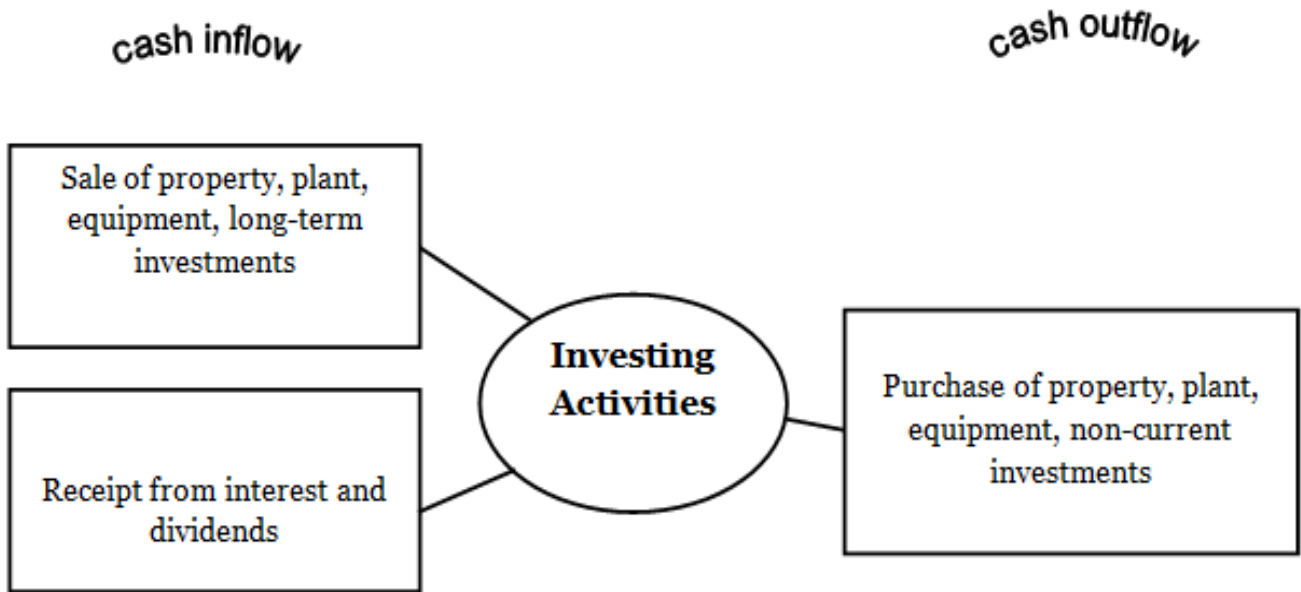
cash inflow

cash outflow

Sale of property, plant, equipment, long-term investments

Receipt from interest and dividends

Investing Activities

Purchase of property, plant, equipment, non-current investments